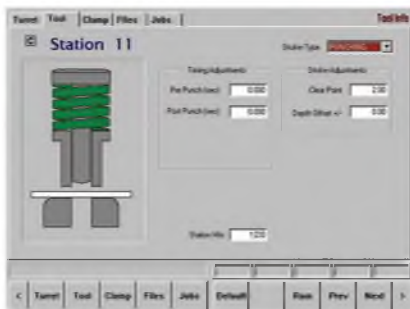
Turret | Tool | Clamp | Files | Jobs |

Tool Info

Station 11

Stroke Type PUNCHING

Timing Adjustments

Pre Punch (sec) 0.000

Post Punch (sec) 0.000

Stroke Adjustments

Clear Point 2.00

Depth Offset +/- 0.00

Station Hits 1230

< Turret Tool Clamp Files Jobs Default Run Prev Next >